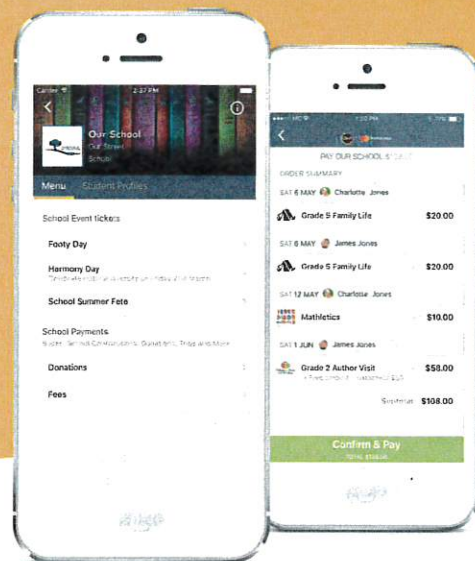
Carrier 2:37 PM

Our School
Our Street
School

Menu Student Profiles

School Event tickets

Footy Day

Harmony Day
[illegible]

School Summer Fete

School Payments
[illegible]

Donations

Fees

1:20 PM

PAY OUR SCHOOL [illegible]

ORDER SUMMARY

SAT 6 MAY Charlotte Jones

Grade 5 Family Life $20.00

SAT 6 MAY James Jones

Grade 5 Family Life $20.00

SAT 12 MAY Charlotte Jones

Mathletics $10.00

SAT 1 JUN James Jones

Grade 2 Author Visit $58.00
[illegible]

Subtotal $108.00

Confirm & Pay
TOTAL $108.00